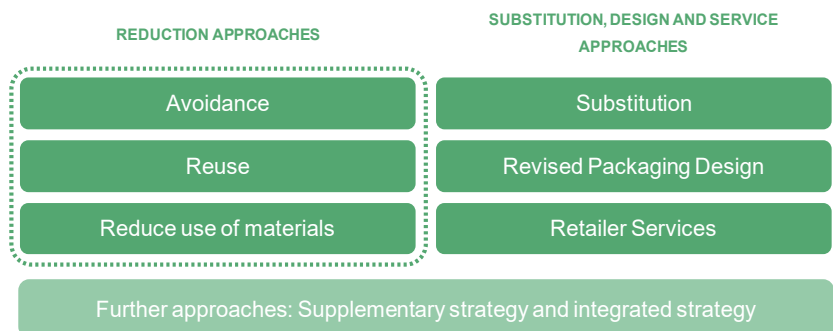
REDUCTION APPROACHES

Avoidance

Reuse

Reduce use of materials

SUBSTITUTION, DESIGN AND SERVICE APPROACHES

Substitution

Revised Packaging Design

Retailer Services

Further approaches: Supplementary strategy and integrated strategy